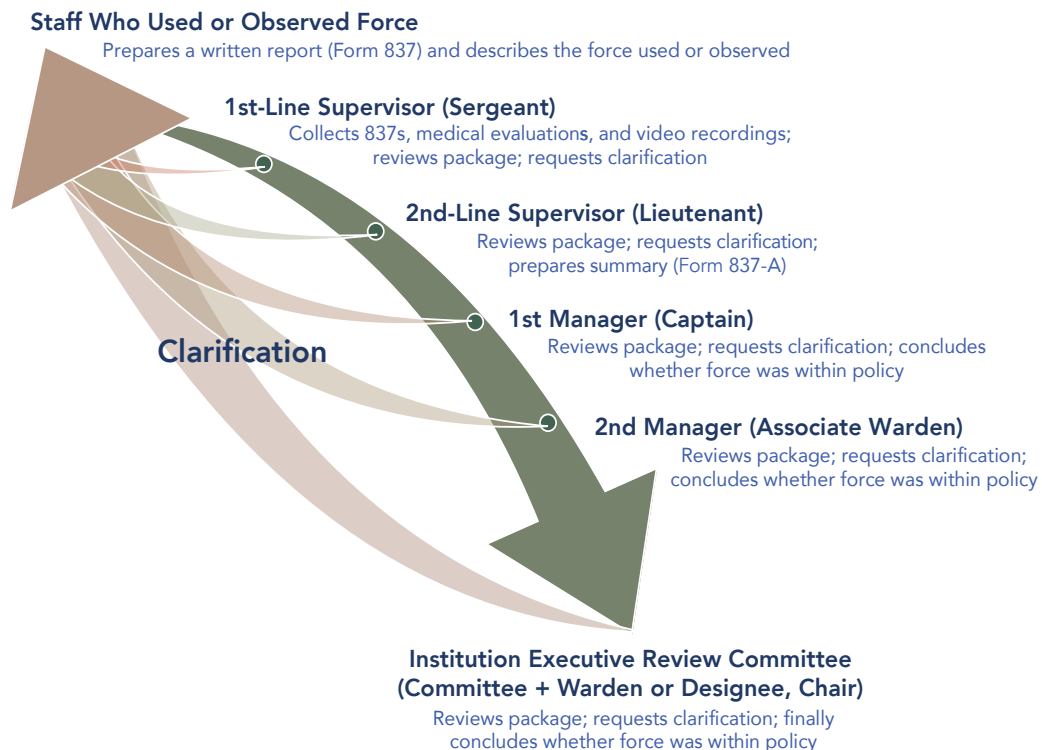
Staff Who Used or Observed Force
Prepares a written report (Form 837) and describes the force used or observed

1st-Line Supervisor (Sergeant)
Collects 837s, medical evaluations, and video recordings; reviews package; requests clarification

2nd-Line Supervisor (Lieutenant)
Reviews package; requests clarification; prepares summary (Form 837-A)

1st Manager (Captain)
Reviews package; requests clarification; concludes whether force was within policy

Clarification

2nd Manager (Associate Warden)
Reviews package; requests clarification; concludes whether force was within policy

Institution Executive Review Committee
(Committee + Warden or Designee, Chair)
Reviews package; requests clarification; finally concludes whether force was within policy